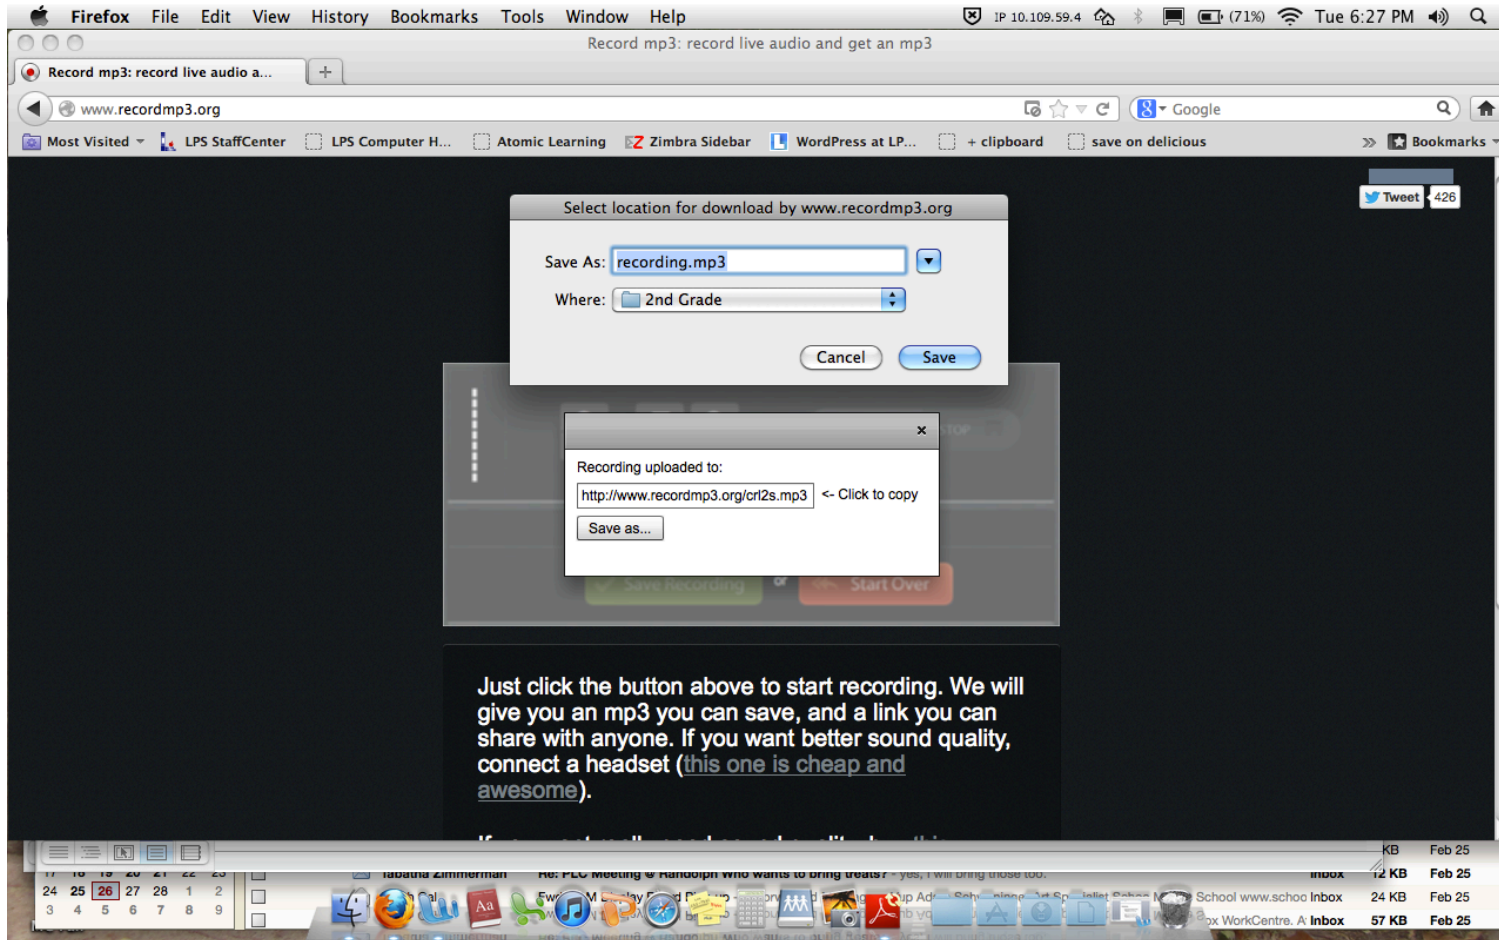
Firefox File Edit View History Bookmarks Tools Window Help

IP 10.109.59.4 (71%) Tue 6:27 PM

Record mp3: record live audio and get an mp3

Record mp3: record live audio a...

www.recordmp3.org

Google

Most Visited LPS StaffCenter LPS Computer H... Atomic Learning Zimbra Sidebar WordPress at LP... + clipboard save on delicious Bookmarks

Tweet 426

Select location for download by www.recordmp3.org

Save As: recording.mp3

Where: 2nd Grade

Cancel Save

Recording uploaded to:

http://www.recordmp3.org/crl2s.mp3 <- Click to copy

Save as...

Just click the button above to start recording. We will give you an mp3 you can save, and a link you can share with anyone. If you want better sound quality, connect a headset (this one is cheap and awesome).

24 25 26 27 28 1 2
3 4 5 6 7 8 9

Tabatha Zimmerman Re: PLC Meeting @ Randolph Who wants to bring treats? - yes, I will bring those too. Inbox 12 KB Feb 25

School www.schoo Inbox 24 KB Feb 25

WorkCentre. A Inbox 57 KB Feb 25

KB Feb 25